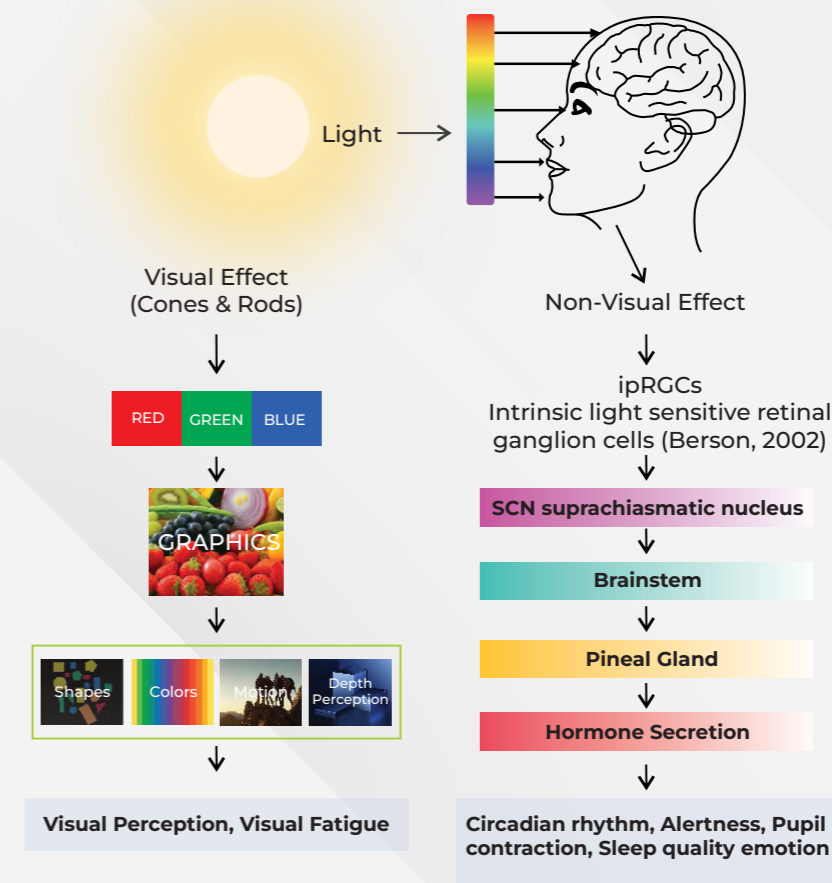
Light

Visual Effect
(Cones & Rods)

Non-Visual Effect

RED GREEN BLUE

ipRGCs
Intrinsic light sensitive retinal ganglion cells (Berson, 2002)

GRAPHICS

SCN suprachiasmatic nucleus

Brainstem

Pineal Gland

Shapes Colors Motion Depth Perception

Hormone Secretion

Visual Perception, Visual Fatigue

Circadian rhythm, Alertness, Pupil contraction, Sleep quality emotion